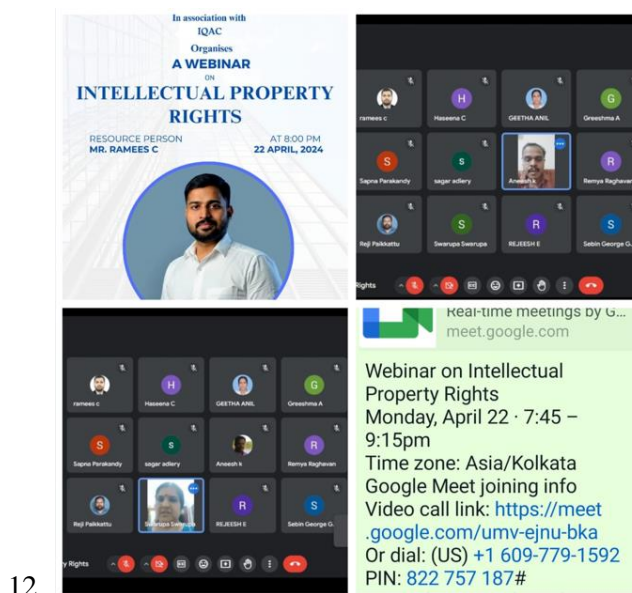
In association with IQAC

Organises

A WEBINAR ON

INTELLECTUAL PROPERTY RIGHTS

RESOURCE PERSON
MR. RAMEES C

AT 8:00 PM
22 APRIL, 2024

rameesc c | Haseena C | GEETHA ANIL | Greeshma A
Sapna Parakandy | sagar adiery | Aneesh k | Remya Raghavan
Reji Palikkattu | Swarupa Swarupa | REJEESH E | Sebin George G.

Rights

rameesc c | Haseena C | GEETHA ANIL | Greeshma A
Sapna Parakandy | sagar adiery | Aneesh k | Remya Raghavan
Reji Palikkattu | Swarupa Swarupa | REJEESH E | Sebin George G.

y Rights

Real-time meetings by G...
meet.google.com

Webinar on Intellectual Property Rights
Monday, April 22 · 7:45 – 9:15pm
Time zone: Asia/Kolkata
Google Meet joining info
Video call link: https://meet.google.com/umv-ejnu-bka
Or dial: (US) +1 609-779-1592
PIN: 822 757 187#

12.